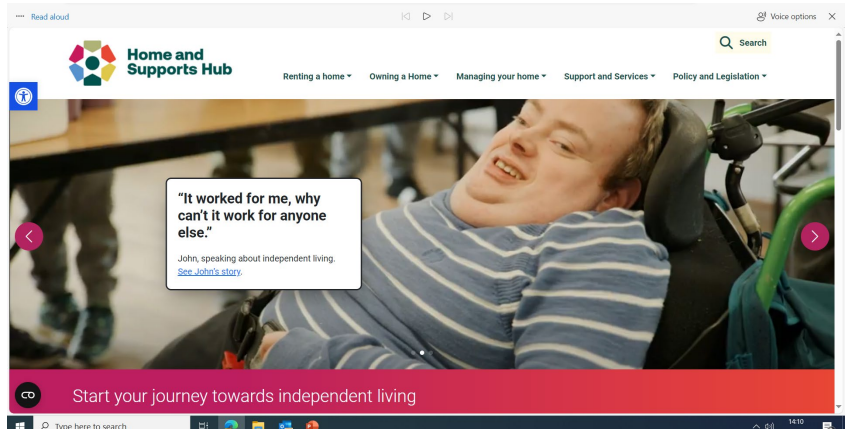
Read aloud

Voice options

Home and Supports Hub

Search

Renting a home ▾ Owning a Home ▾ Managing your home ▾ Support and Services ▾ Policy and Legislation ▾

"It worked for me, why can't it work for anyone else."

John, speaking about independent living. See John's story.

Start your journey towards independent living

Type here to search

14:10